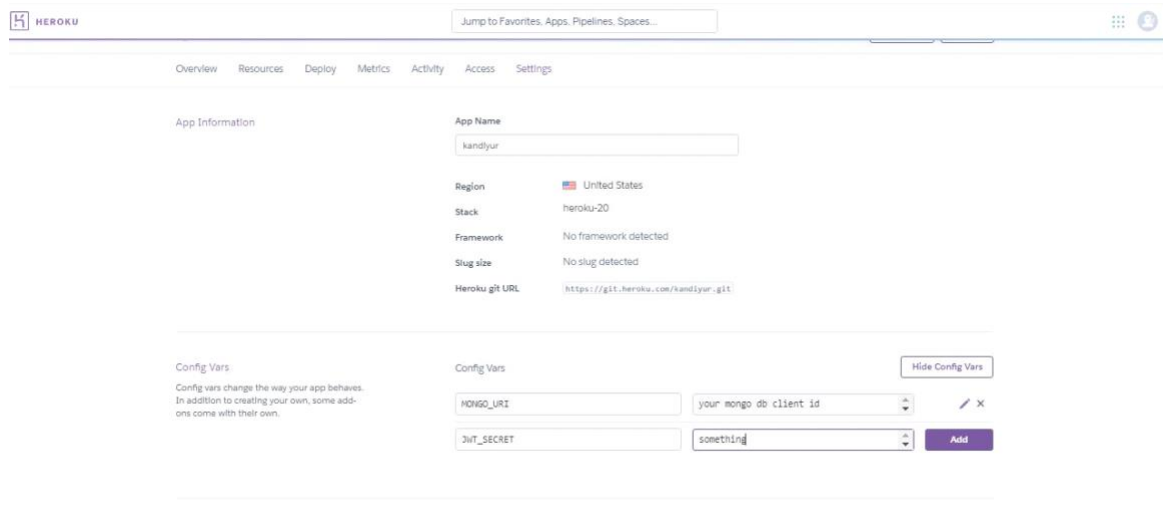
HEROKU

Jump to Favorites, Apps, Pipelines, Spaces...

Overview Resources Deploy Metrics Activity Access Settings

App Information

App Name

kandlyur

Region United States

Stack heroku-20

Framework No framework detected

Slug size No slug detected

Heroku git URL https://git.heroku.com/kandlyur.git

Config Vars

Config vars change the way your app behaves. In addition to creating your own, some add-ons come with their own.

Config Vars

Hide Config Vars

| MONGO_URI | your mongo db client id |
|---|---|
| JWT_SECRET | something |

Add